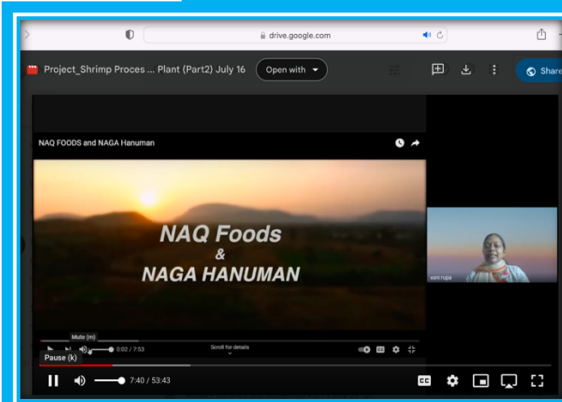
drive.google.com

Project_Shrimp Proces ... Plant (Part2) July 16

Open with

Share

NAQ FOODS and NAGA Hanuman

NAQ Foods
&
NAGA HANUMAN

vani rupa

Mute (m)

0:02 / 7:53

Scroll for details

Pause (k)

7:40 / 53:43